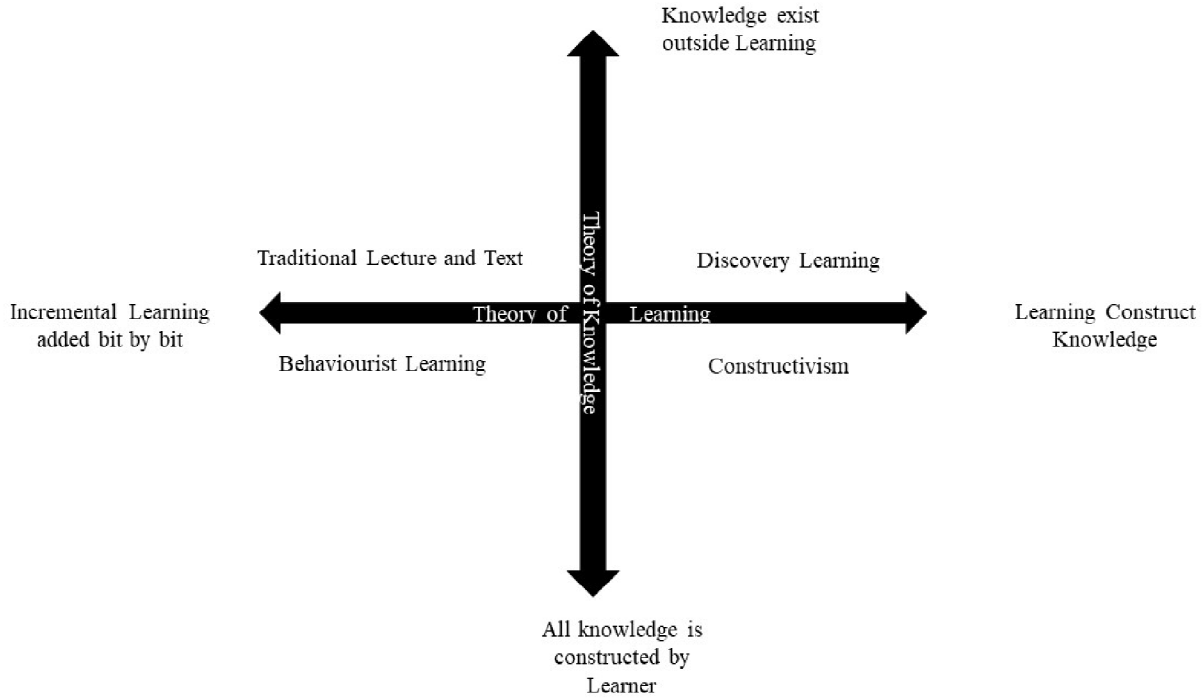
Knowledge exist outside Learning

Traditional Lecture and Text

Discovery Learning

Incremental Learning added bit by bit

Theory of Learning

Theory of Knowledge

Learning Construct Knowledge

Behaviourist Learning

Constructivism

All knowledge is constructed by Learner